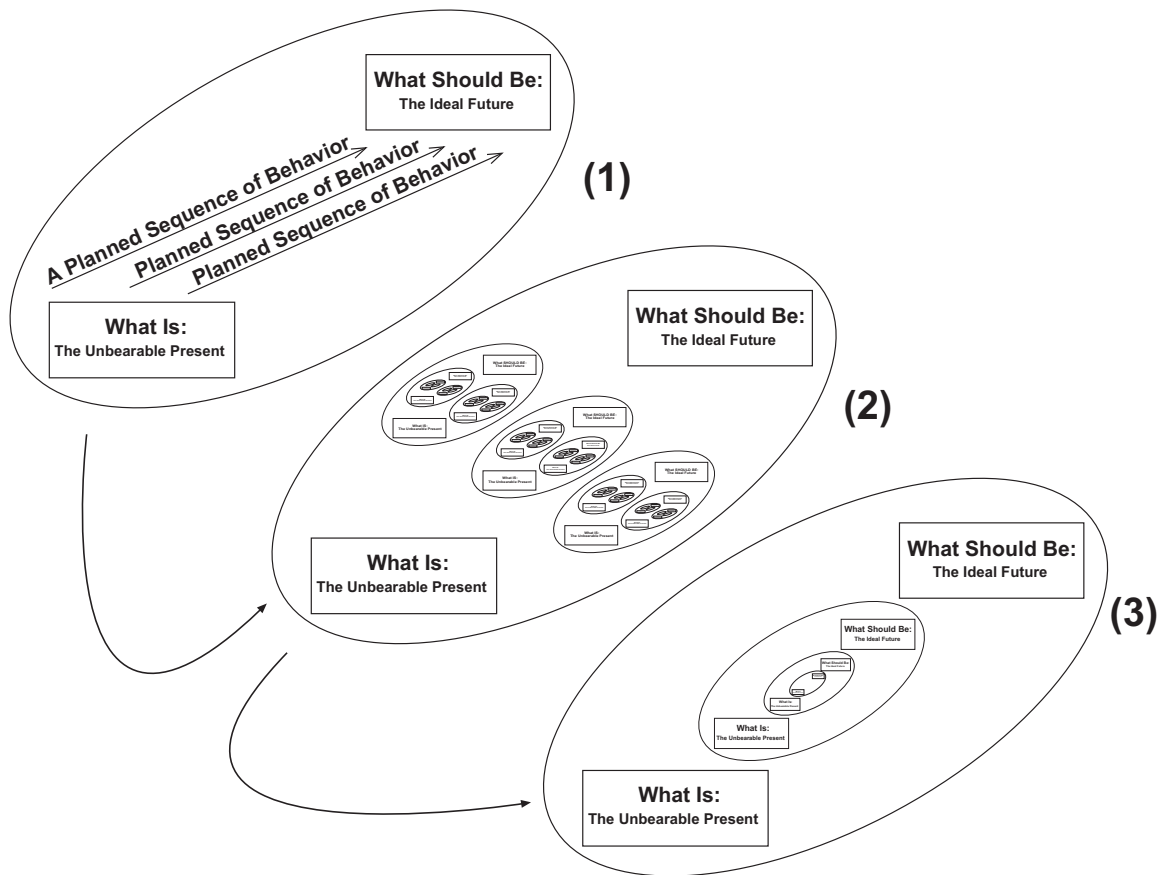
What Should Be:
The Ideal Future

A Planned Sequence of Behavior
Planned Sequence of Behavior
Planned Sequence of Behavior

(1)

What Is:
The Unbearable Present

What Should Be:
The Ideal Future

What SHOULD BE:
The Ideal Future

What IS:
The Unbearable Present

What SHOULD BE:
The Ideal Future

What IS:
The Unbearable Present

What SHOULD BE:
The Ideal Future

What IS:
The Unbearable Present

(2)

What Is:
The Unbearable Present

What Should Be:
The Ideal Future

(3)

What Should Be:
The Ideal Future

What Should Be:
The Ideal Future

What Is:
The Unbearable Present

What Is:
The Unbearable Present

What Is:
The Unbearable Present